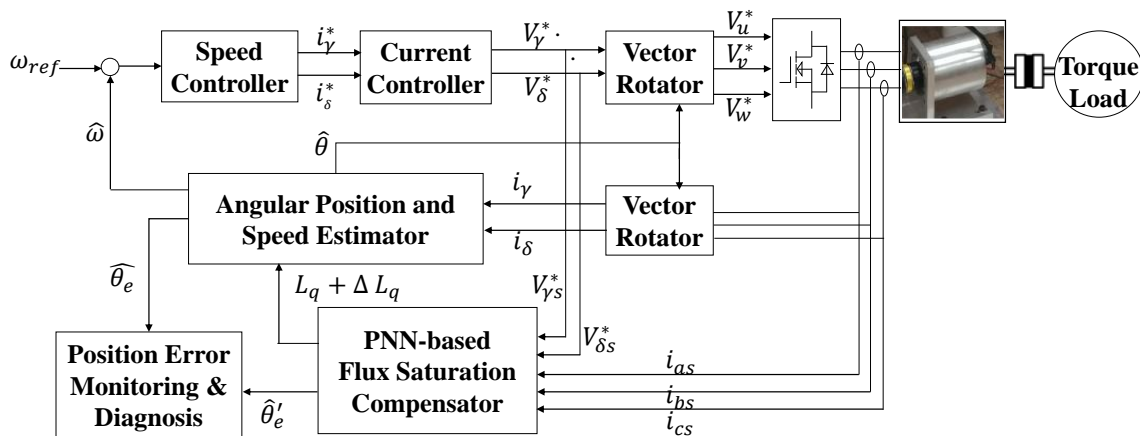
$\omega_{ref}$

Speed Controller

$i_\gamma^*$

$i_\delta^*$

Current Controller

$V_\gamma^*$

$V_\delta^*$

Vector Rotator

$V_u^*$

$V_v^*$

$V_w^*$

Torque Load

$\hat{\omega}$

$\hat{\theta}$

Angular Position and Speed Estimator

$i_\gamma$

$i_\delta$

Vector Rotator

$\widehat{\theta_e}$

$L_q + \Delta L_q$

$V_{\gamma s}^*$

$V_{\delta s}^*$

Position Error Monitoring & Diagnosis

PNN-based Flux Saturation Compensator

$\hat{\theta}_e'$

$i_{as}$

$i_{bs}$

$i_{cs}$